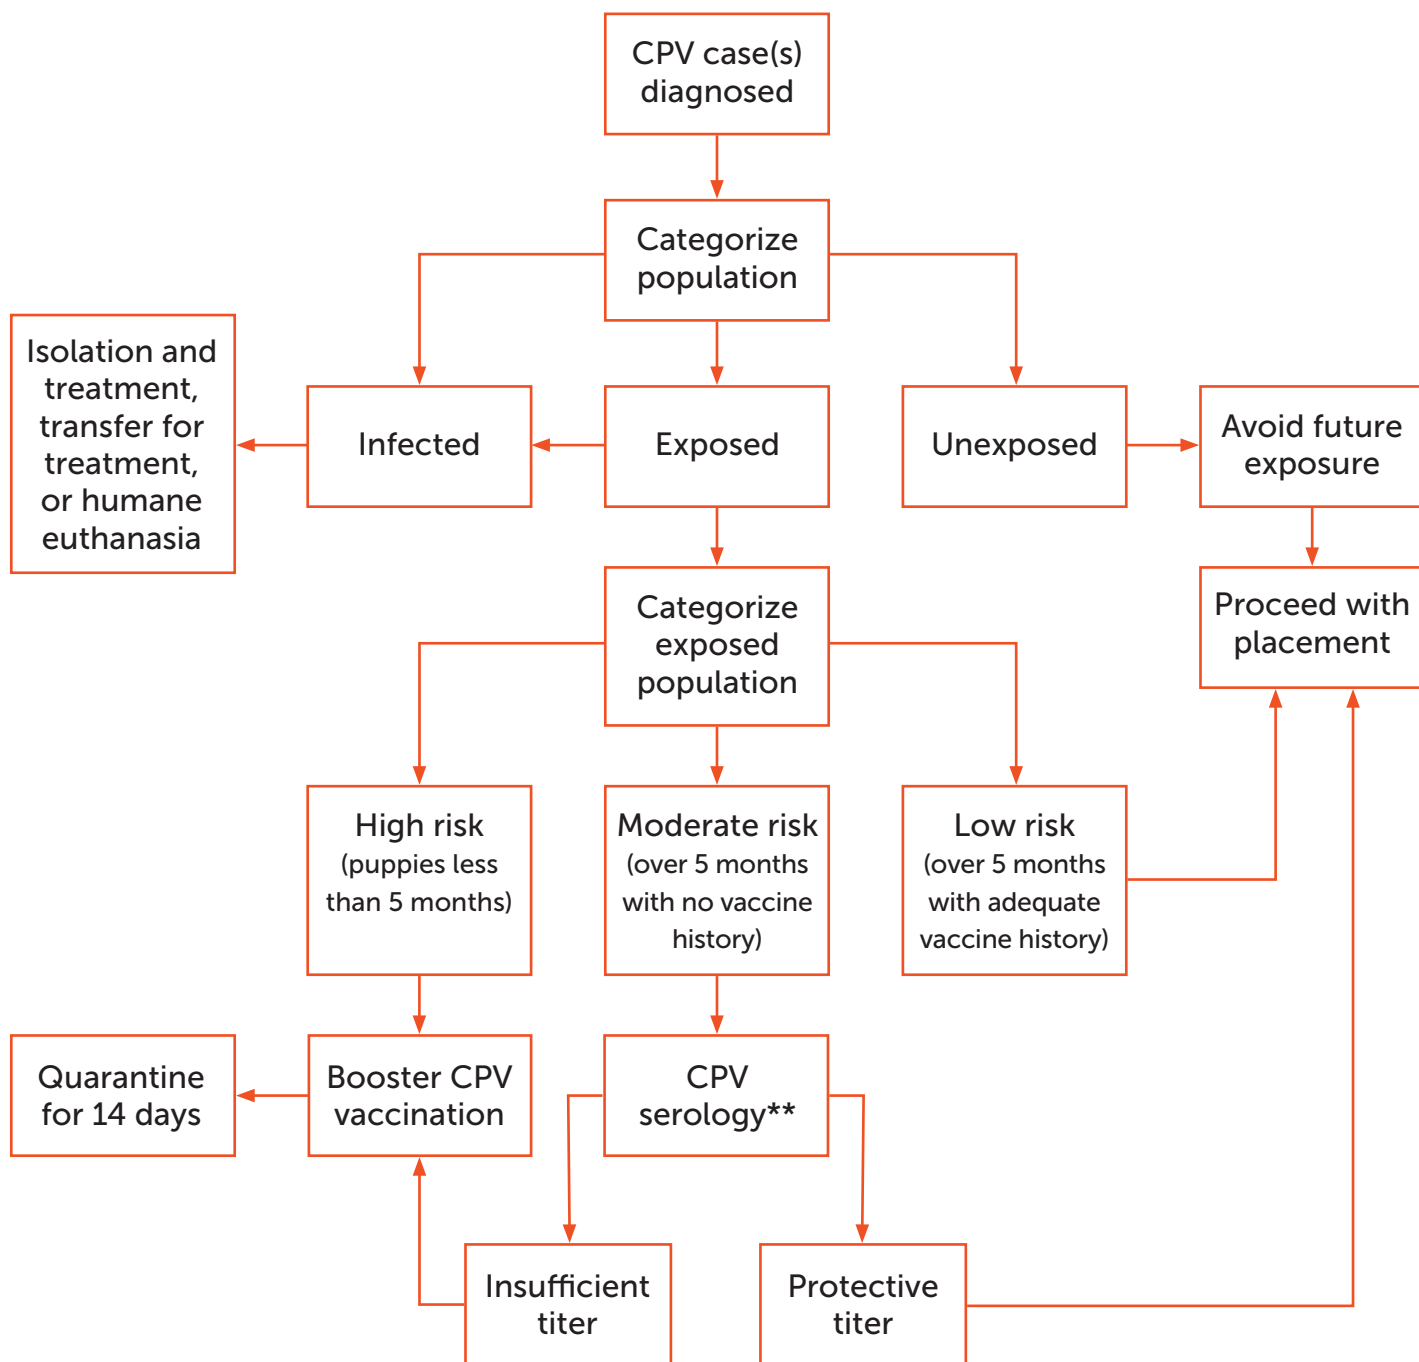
CPV case(s) diagnosed

Categorize population

Isolation and treatment, transfer for treatment, or humane euthanasia

Infected

Exposed

Unexposed

Avoid future exposure

Categorize exposed population

Proceed with placement

High risk (puppies less than 5 months)

Moderate risk (over 5 months with no vaccine history)

Low risk (over 5 months with adequate vaccine history)

Quarantine for 14 days

Booster CPV vaccination

CPV serology**

Insufficient titer

Protective titer